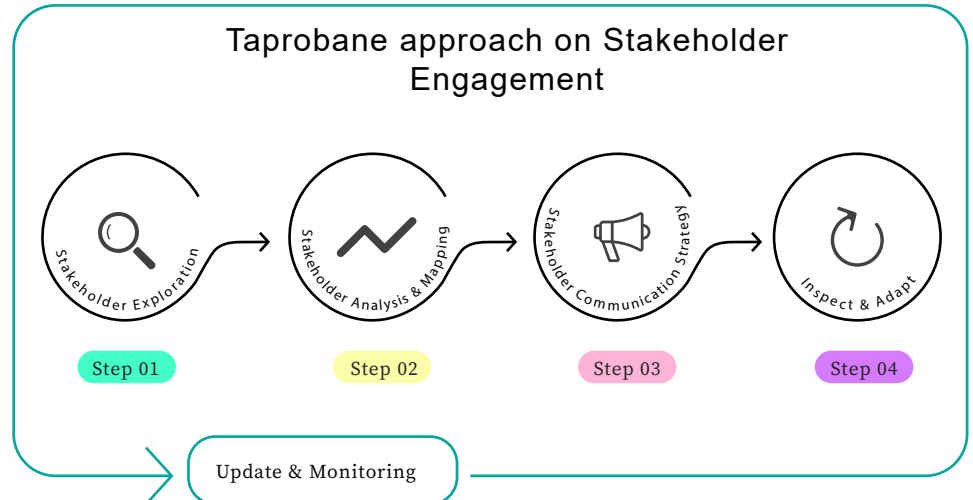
Taprobane approach on Stakeholder Engagement

Stakeholder Exploration

Stakeholder Analysis & Mapping

Stakeholder Communication Strategy

Inspect & Adapt

Step 01

Step 02

Step 03

Step 04

Update & Monitoring